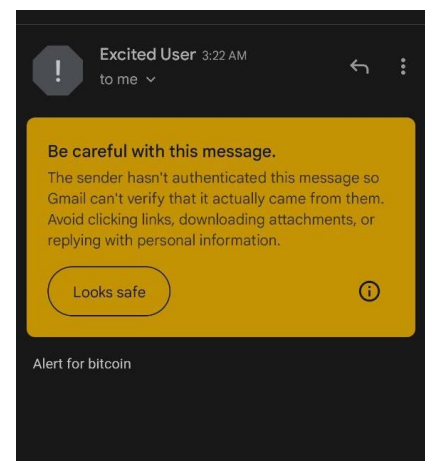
!
Excited User 3:22 AM
to me

Be careful with this message.

The sender hasn't authenticated this message so Gmail can't verify that it actually came from them. Avoid clicking links, downloading attachments, or replying with personal information.

Looks safe

Alert for bitcoin